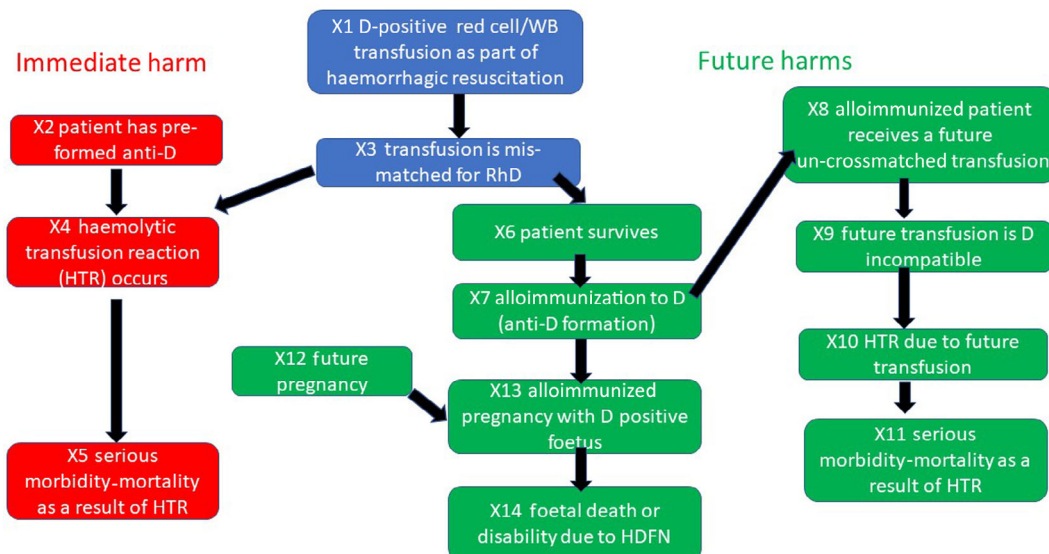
Immediate harm

X1 D-positive red cell/WB transfusion as part of haemorrhagic resuscitation

Future harms

X2 patient has pre-formed anti-D

X3 transfusion is mis-matched for RhD

X8 alloimmunized patient receives a future un-crossmatched transfusion

X4 haemolytic transfusion reaction (HTR) occurs

X6 patient survives

X9 future transfusion is D incompatible

X7 alloimmunization to D (anti-D formation)

X10 HTR due to future transfusion

X12 future pregnancy

X13 alloimmunized pregnancy with D positive foetus

X11 serious morbidity-mortality as a result of HTR

X5 serious morbidity-mortality as a result of HTR

X14 foetal death or disability due to HDFN